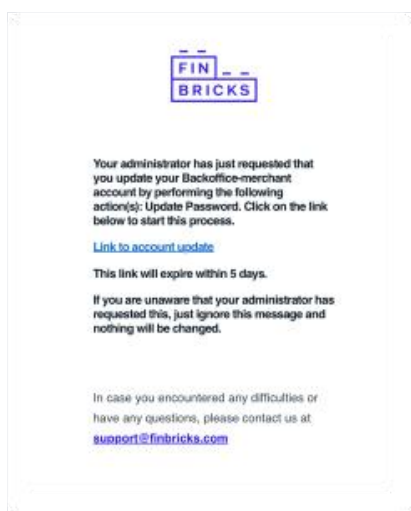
FIN
BRICKS

Your administrator has just requested that you update your Backoffice-merchant account by performing the following action(s): Update Password. Click on the link below to start this process.

Link to account update

This link will expire within 5 days.

If you are unaware that your administrator has requested this, just ignore this message and nothing will be changed.

In case you encountered any difficulties or have any questions, please contact us at support@finbricks.com